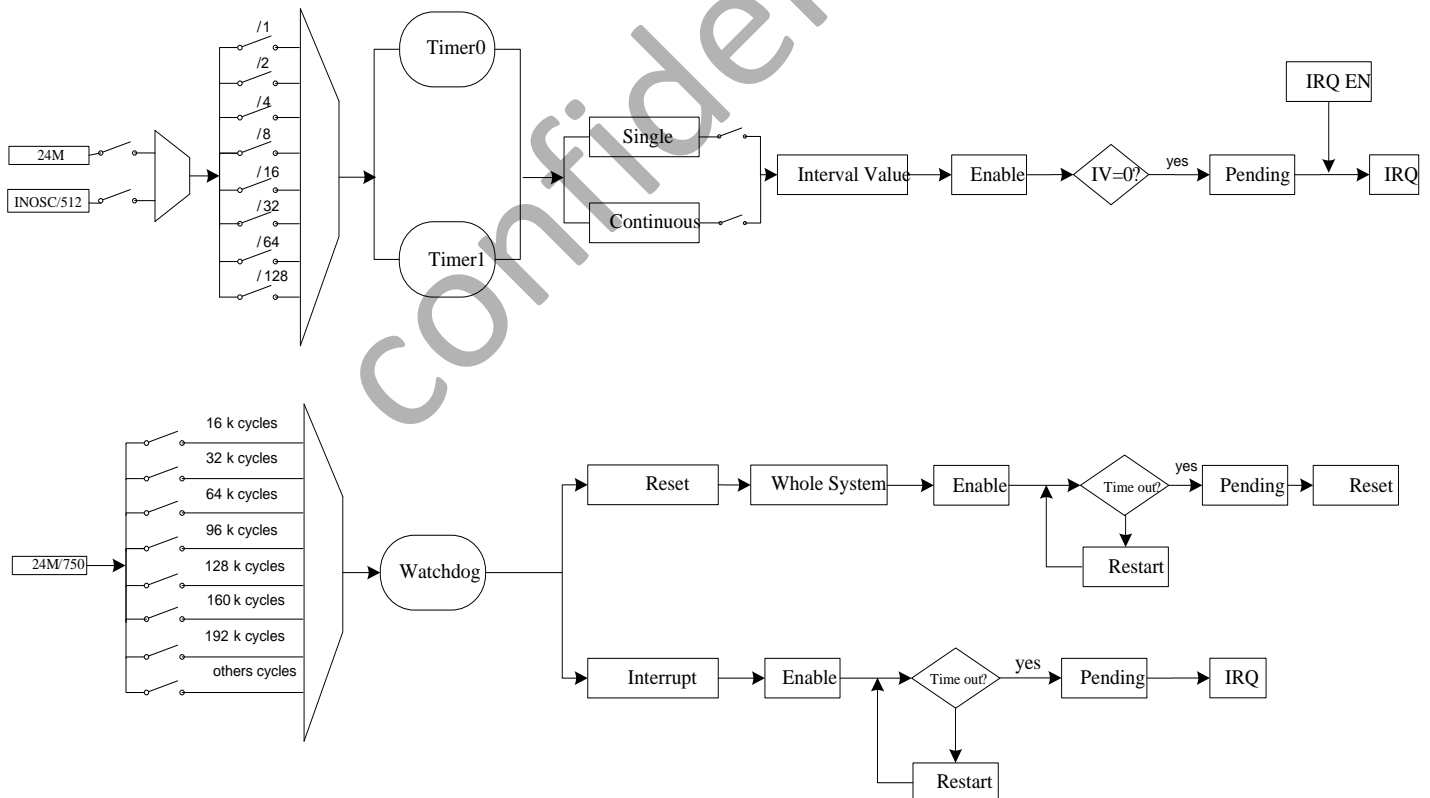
confidential

24M

INOSC/512

/1

/2

/4

/8

/16

/32

/64

/128

Timer0

Timer1

Single

Continuous

Interval Value

Enable

IV=0?

yes

Pending

IRQ EN

IRQ

24M/750

16 k cycles

32 k cycles

64 k cycles

96 k cycles

128 k cycles

160 k cycles

192 k cycles

others cycles

Watchdog

Reset

Whole System

Enable

Time out?

yes

Pending

Reset

Restart

Interrupt

Enable

Time out?

yes

Pending

IRQ

Restart